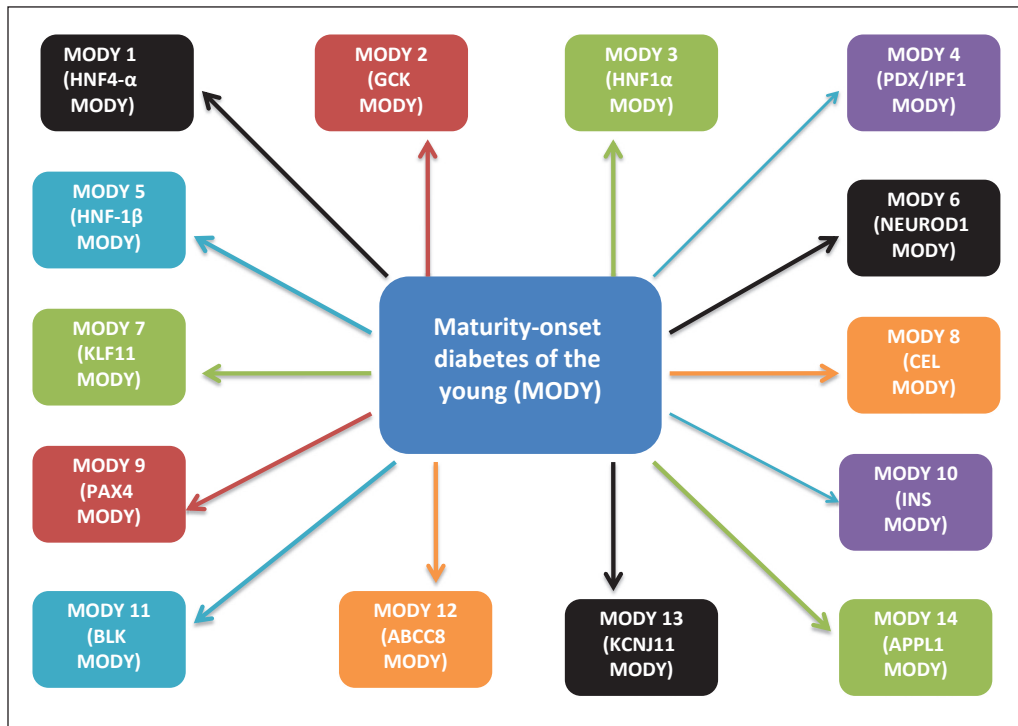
MODY 1 (HNF4-α MODY)

MODY 2 (GCK MODY)

MODY 3 (HNF1α MODY)

MODY 4 (PDX/IPF1 MODY)

MODY 5 (HNF-1β MODY)

MODY 6 (NEUROD1 MODY)

MODY 7 (KLF11 MODY)

Maturity-onset diabetes of the young (MODY)

MODY 8 (CEL MODY)

MODY 9 (PAX4 MODY)

MODY 10 (INS MODY)

MODY 11 (BLK MODY)

MODY 12 (ABCC8 MODY)

MODY 13 (KCNJ11 MODY)

MODY 14 (APPL1 MODY)